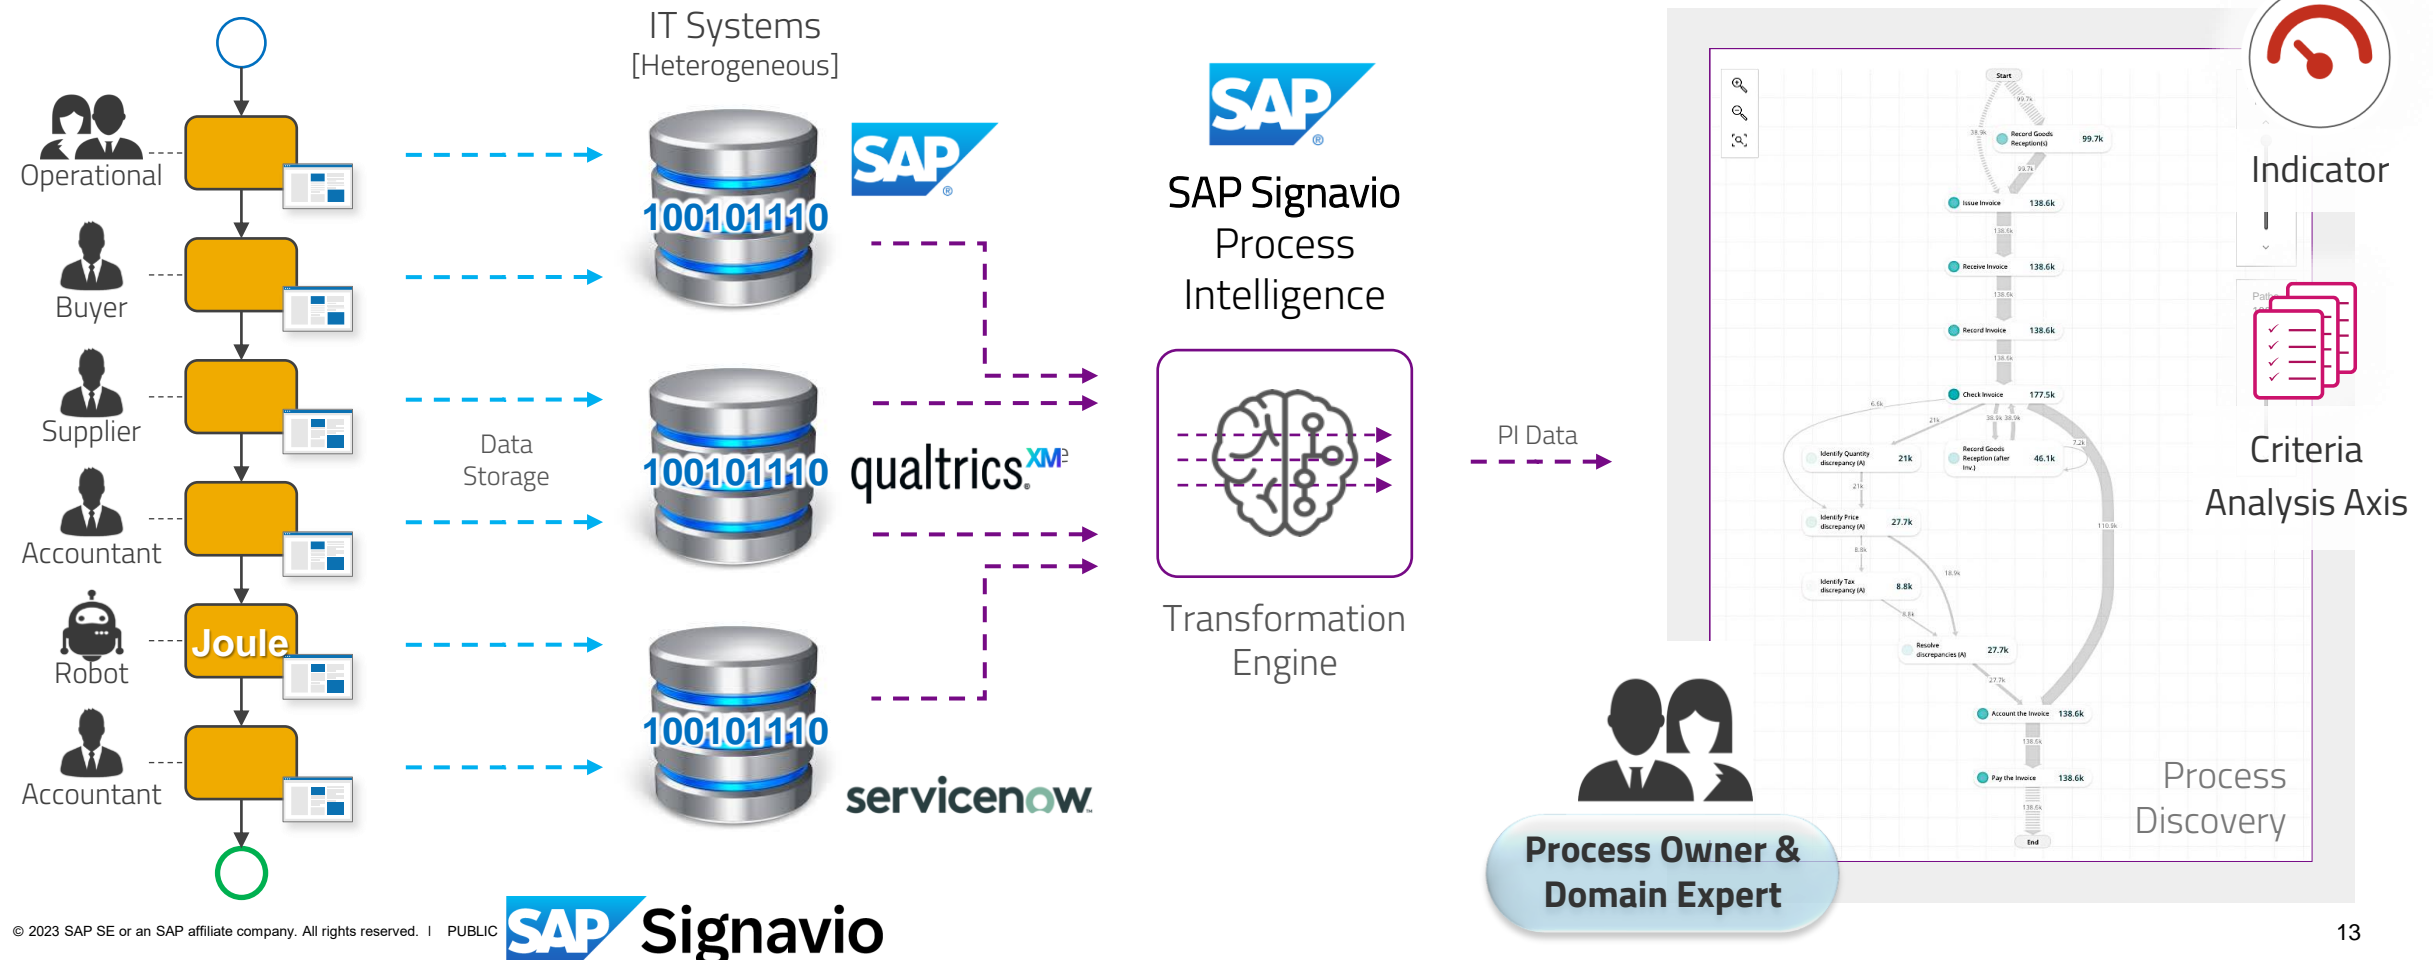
Operational

Buyer

Supplier

Accountant

Joule

Robot

Accountant

IT Systems
[Heterogeneous]

100101110

SAP

Data Storage

100101110

qualtrics XM

100101110

servicenow

SAP

SAP Signavio Process Intelligence

Transformation Engine

PI Data

Start

Record Goods Reception(s) 99.7k

Issue Invoice 138.6k

Receive Invoice 138.6k

Record Invoice 138.6k

Check Invoice 177.5k

Identify Quantity discrepancy (A) 21k

Record Goods Reception (after Inv.) 46.1k

Identify Price discrepancy (A) 27.7k

Identify Tax discrepancy (A) 8.8k

Resolve discrepancies (A) 27.7k

Account the Invoice 138.6k

Pay the Invoice 138.6k

End

Indicator

Criteria Analysis Axis

Process Discovery

Process Owner & Domain Expert

© 2023 SAP SE or an SAP affiliate company. All rights reserved. | PUBLIC

SAP Signavio

13